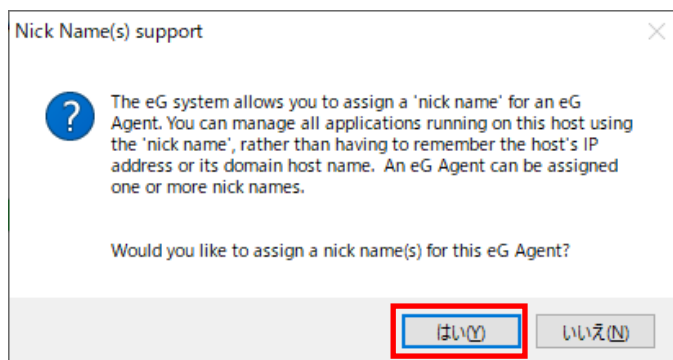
Nick Name(s) support

The eG system allows you to assign a 'nick name' for an eG Agent. You can manage all applications running on this host using the 'nick name', rather than having to remember the host's IP address or its domain host name. An eG Agent can be assigned one or more nick names.

Would you like to assign a nick name(s) for this eG Agent?

はい(Y)

いいえ(N)